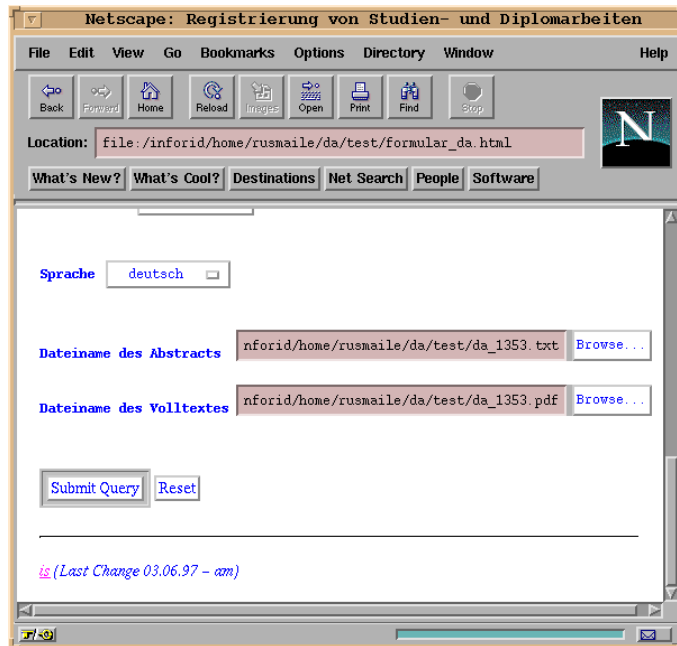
Netscape: Registrierung von Studien- und Diplomarbeiten

File Edit View Go Bookmarks Options Directory Window Help

Back Forward Home Reload Images Open Print Find Stop

Location: file:/inforid/home/rusmaile/da/test/formular_da.html

What's New? What's Cool? Destinations Net Search People Software

Sprache deutsch

Dateiname des Abstracts nforid/home/rusmaile/da/test/da_1353.txt Browse...

Dateiname des Volltextes nforid/home/rusmaile/da/test/da_1353.pdf Browse...

Submit Query Reset

is (Last Change 03.06.97 – am)